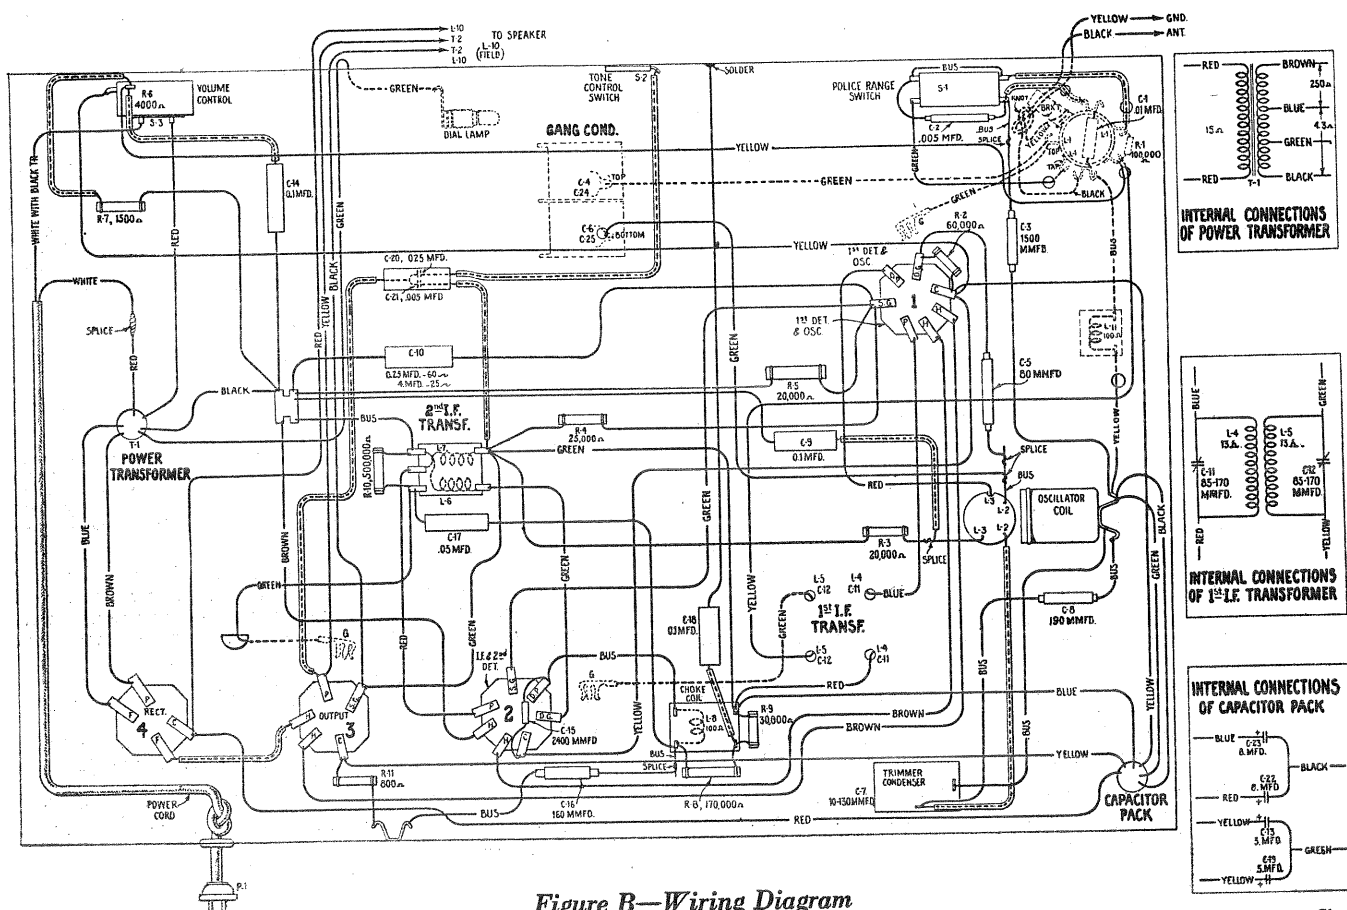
L-10
T-2
T-2
L-10
TO SPEAKER
L-10 (FIELD)

YELLOW — GND.
BLACK — ANT.

R-6 4000Ω VOLUME CONTROL
S-3

GREEN
DIAL LAMP

TONE CONTROL SWITCH
S-2
SOLDER

POLICE RANGE SWITCH
BUS
S-1
C-2 .005 MFD.
BUS
SPLICE
C-4 .01 MFD.
R-1 100,000

GANG COND.
C-4
C-24
TOP
C-6
C-25
BOTTOM

YELLOW
GREEN
YELLOW

WHITE WITH BLACK TR.
R-7, 1500Ω
C-14 0.1 MFD.
RED
GREEN
BLACK
YELLOW
RED

C-20, .025 MFD.
C-21, .005 MFD

R-2 60,000Ω
C-3 1500 MMFD.
1ST DET. & OSC
1ST DET. & OSC.
1

WHITE
SPLICE
RED
BLACK

C-10
0.25 MFD. - 60 ~
4 MFD. - 25 ~

L-11 100Ω

R-5 20,000Ω
C-5 50 MMFD.

T-1 POWER TRANSFORMER

BUS
2ND I.F. TRANSF.
L-7
L-6
R-10, 500,000Ω
R-4 25,000Ω
GREEN
C-9 0.1 MFD.
SPLICE
BUS
RED
L-3
L-2
L-3
L-2
OSCILLATOR COIL

C-17 .05 MFD.
R-3 20,000Ω
SPLICE

BLUE
BROWN
BROWN
GREEN
RED
GREEN
GREEN
YELLOW
GREEN
L-5 C-12
L-4 C-11
BLUE
1ST I.F. TRANSF.
L-5 C-12
L-4 C-11
C-8 190 MMFD.
BUS
GREEN
BLACK

G
I.F. & 2ND DET.
2
C-15 2400 MMFD
G
BUS
C-18 0.1 MFD.
CHOKE COIL
L-8 100Ω
R-9 30,000Ω
RED
BROWN
BROWN
BLUE
BUS
YELLOW
YELLOW

RECT.
4
OUTPUT
3

BUS
SPLICE
R-11 800Ω
C-16 160 MMFD.
R-8 170,000Ω
C-7 10-130 MMFD
TRIMMER CONDENSER
BUS
RED
CAPACITOR PACK

POWER CORD
P-1

RED
BROWN
250Ω
BLUE
4.3Ω
GREEN
BLACK
15Ω
RED
T-1
INTERNAL CONNECTIONS OF POWER TRANSFORMER

BLUE
GREEN
L-4 13Ω
L-5 13Ω
C-11 85-170 MMFD.
C-12 85-170 MMFD.
RED
YELLOW
INTERNAL CONNECTIONS OF 1ST I.F. TRANSFORMER

INTERNAL CONNECTIONS OF CAPACITOR PACK
BLUE
C-23 8 MFD.
BLACK
C-22 8 MFD
RED
YELLOW
C-13 5 MFD
GREEN
C-19 5 MFD
YELLOW

Figure B—Wiring Diagram